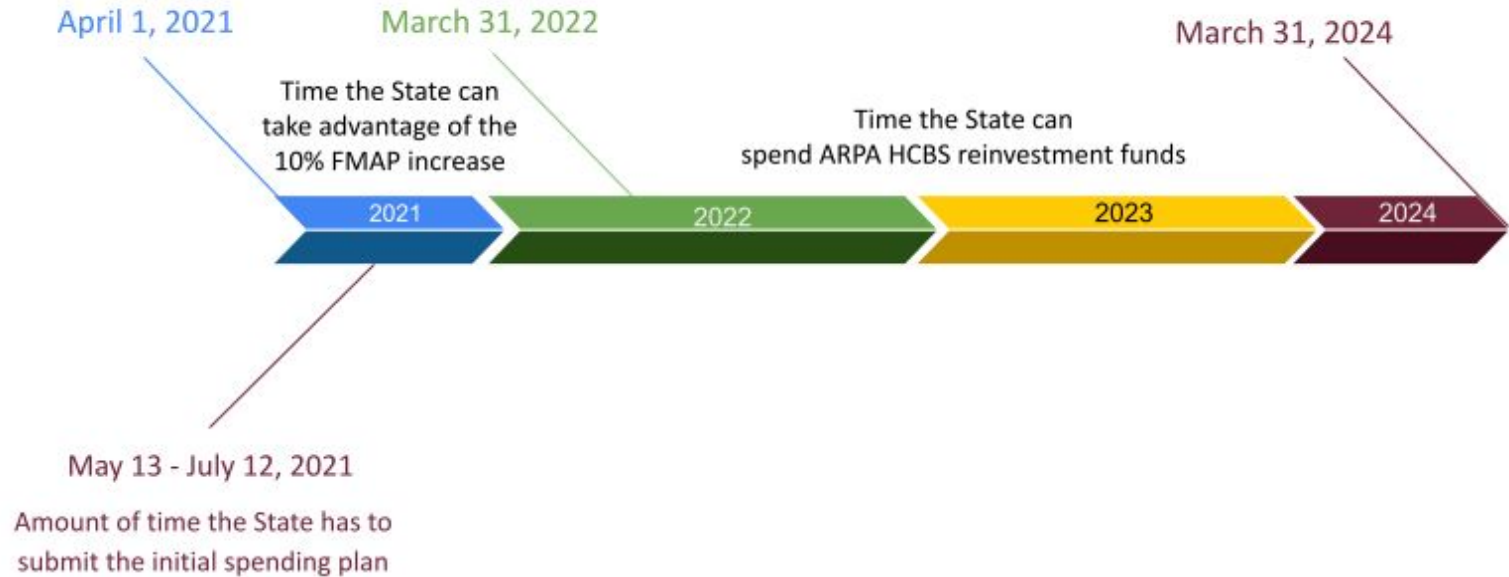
April 1, 2021

March 31, 2022

March 31, 2024

Time the State can take advantage of the 10% FMAP increase

Time the State can spend ARPA HCBS reinvestment funds

2021

2022

2023

2024

May 13 - July 12, 2021

Amount of time the State has to submit the initial spending plan